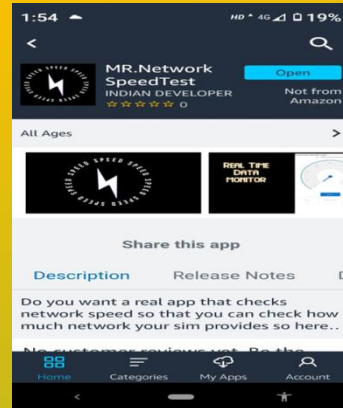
1:54
HD 4G 19%

MR.Network SpeedTest
INDIAN DEVELOPER
☆☆☆☆☆ 0
Open
Not from Amazon

All Ages
>

SPEED SPEED SPEED SPEED

REAL TIME DATA MONITOR

Share this app

Description
Release Notes

Do you want a real app that checks network speed so that you can check how much network your sim provides so here..

No customer reviews yet. Be the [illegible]

Home
Categories
My Apps
Account